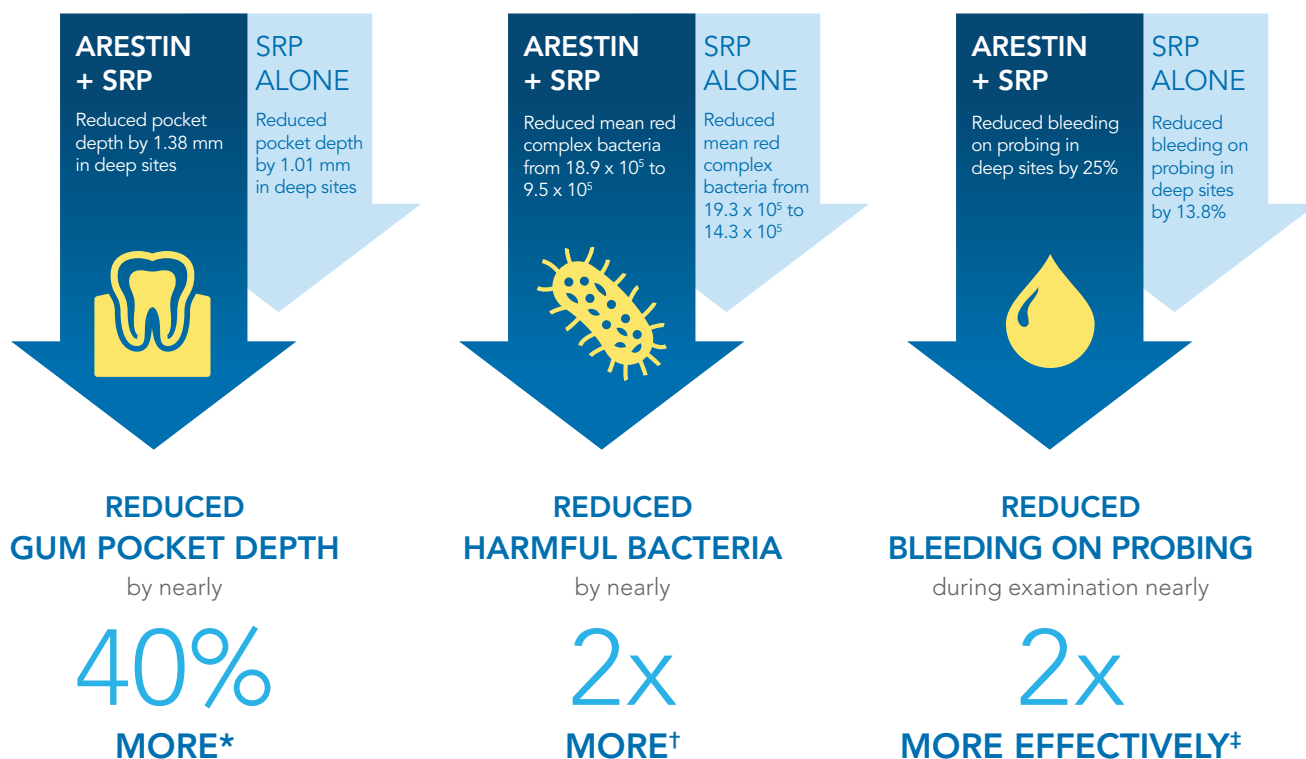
ARESTIN + SRP

Reduced pocket depth by 1.38 mm in deep sites

SRP ALONE

Reduced pocket depth by 1.01 mm in deep sites

REDUCED GUM POCKET DEPTH

by nearly

40%

MORE*

ARESTIN + SRP

Reduced mean red complex bacteria from 18.9 x $10^5$ to 9.5 x $10^5$

SRP ALONE

Reduced mean red complex bacteria from 19.3 x $10^5$ to 14.3 x $10^5$

REDUCED HARMFUL BACTERIA

by nearly

2x

MORE†

ARESTIN + SRP

Reduced bleeding on probing in deep sites by 25%

SRP ALONE

Reduced bleeding on probing in deep sites by 13.8%

REDUCED BLEEDING ON PROBING

during examination nearly

2x

MORE EFFECTIVELY‡